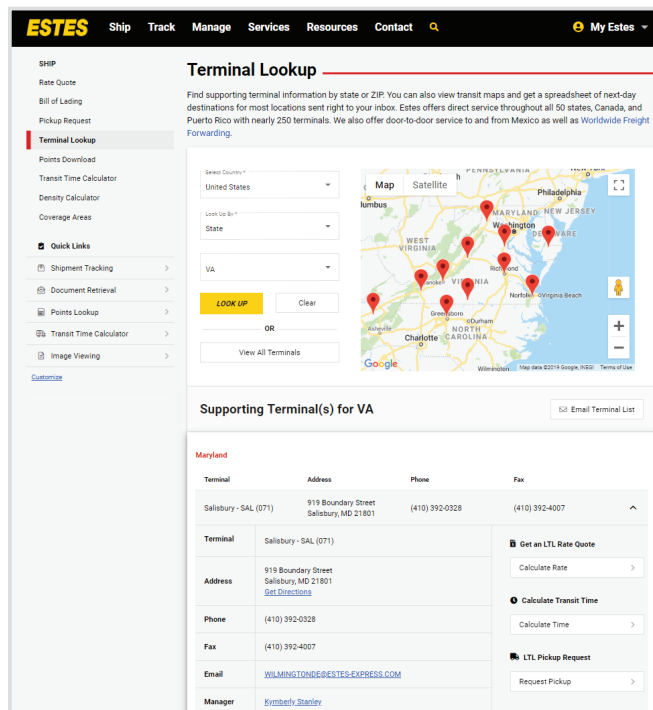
ESTES Ship Track Manage Services Resources Contact My Estes

SHIP
Rate Quote
Bill of Lading
Pickup Request
Terminal Lookup
Points Download
Transit Time Calculator
Density Calculator
Coverage Areas

Quick Links
Shipment Tracking
Document Retrieval
Points Lookup
Transit Time Calculator
Image Viewing
Customize

Terminal Lookup

Find supporting terminal information by state or ZIP. You can also view transit maps and get a spreadsheet of next-day destinations for most locations sent right to your inbox. Estes offers direct service throughout all 50 states, Canada, and Puerto Rico with nearly 250 terminals. We also offer door-to-door service to and from Mexico as well as Worldwide Freight Forwarding.

Select Country *
United States

Look Up By *
State

VA

LOOK UP
Clear

OR

View All Terminals

Map Satellite
Philadelphia
lumbus
MARYLAND
NEW JERSEY
Washington
DELAWARE
WEST VIRGINIA
Richmond
Roanoke
VIRGINIA
Norfolk
Virginia Beach
Greensboro
Durham
NORTH CAROLINA
Asheville
Charlotte
Google
Wilmington
Map data ©2019 Google, INEGI Terms of Use

Supporting Terminal(s) for VA

Email Terminal List

Maryland

| Terminal | Address | Phone | Fax |
|---|---|---|---|
| Salisbury - SAL (071) | 919 Boundary Street Salisbury, MD 21801 | (410) 392-0328 | (410) 392-4007 |

| | |
|---|---|
| Terminal | Salisbury - SAL (071) |
| Address | 919 Boundary Street Salisbury, MD 21801 Get Directions |
| Phone | (410) 392-0328 |
| Fax | (410) 392-4007 |
| Email | WILMINGTONDE@ESTES-EXPRESS.COM |
| Manager | Kymberly Stanley |

Get an LTL Rate Quote
Calculate Rate

Calculate Transit Time
Calculate Time

LTL Pickup Request
Request Pickup